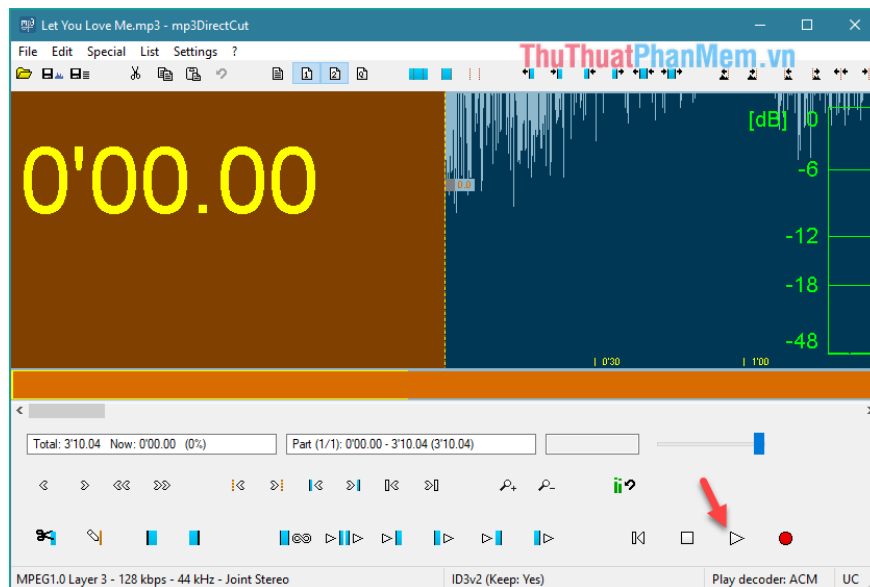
Let You Love Me.mp3 - mp3DirectCut

File Edit Special List Settings ?

ThuThuatPhanMem.vn

0'00.00

0.0

[dB] 0

-6

-12

-18

-48

0'30

1'00

Total: 3'10.04 Now: 0'00.00 (0%)

Part (1/1): 0'00.00 - 3'10.04 (3'10.04)

MPEG1.0 Layer 3 - 128 kbps - 44 kHz - Joint Stereo

ID3v2 (Keep: Yes)

Play decoder: ACM

UC